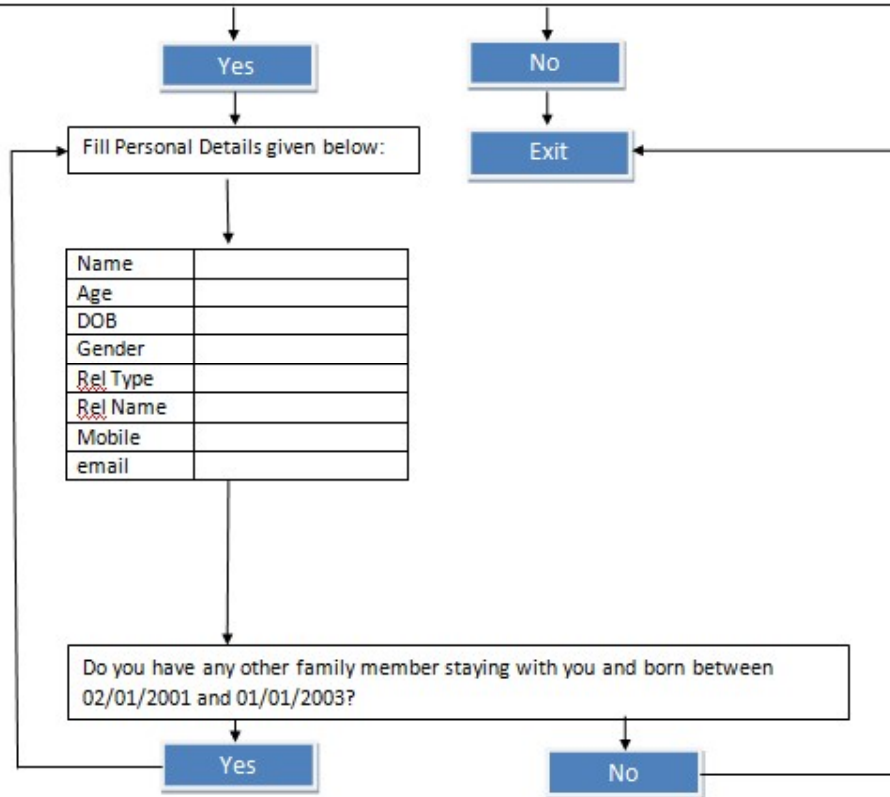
Yes

No

Fill Personal Details given below:

Exit

| Name | |
|---|---|
| Age | |
| DOB | |
| Gender | |
| Rel Type | |
| Rel Name | |
| Mobile | |
| email | |

Do you have any other family member staying with you and born between 02/01/2001 and 01/01/2003?

Yes

No